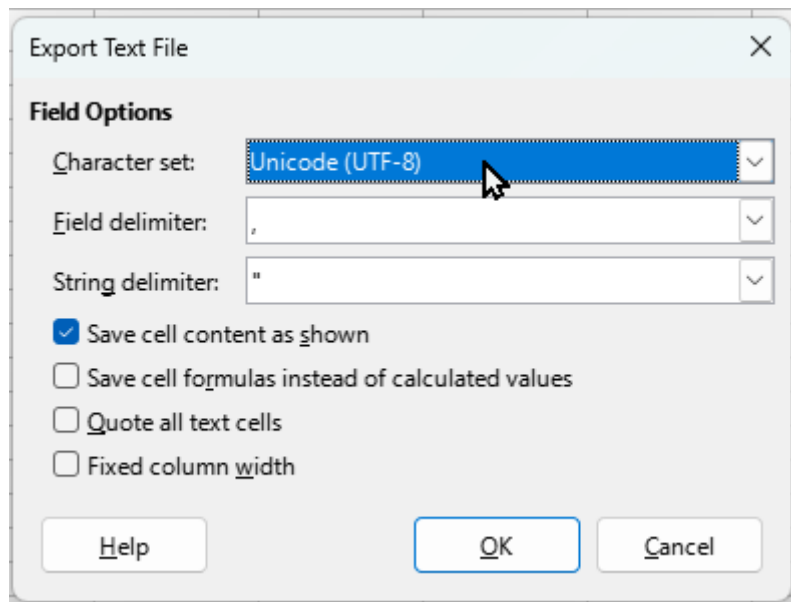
Export Text File

Field Options

Character set: Unicode (UTF-8)

Field delimiter: ,

String delimiter: "

Save cell content as shown

Save cell formulas instead of calculated values

Quote all text cells

Fixed column width

Help

OK

Cancel